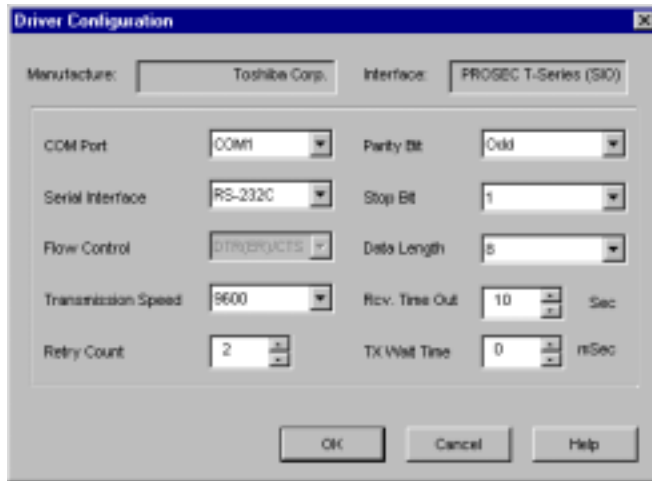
Driver Configuration

Manufacture: Toshiba Corp.

Interface: PROSEC T-Series (SIO)

COM Port COM1

Serial Interface RS-232C

Flow Control DTR(ER)/CTS

Transmission Speed 9600

Retry Count 2

Parity Bit Odd

Stop Bit 1

Data Length 8

Rcv. Time Out 10 Sec

TX Wait Time 0 mSec

OK Cancel Help